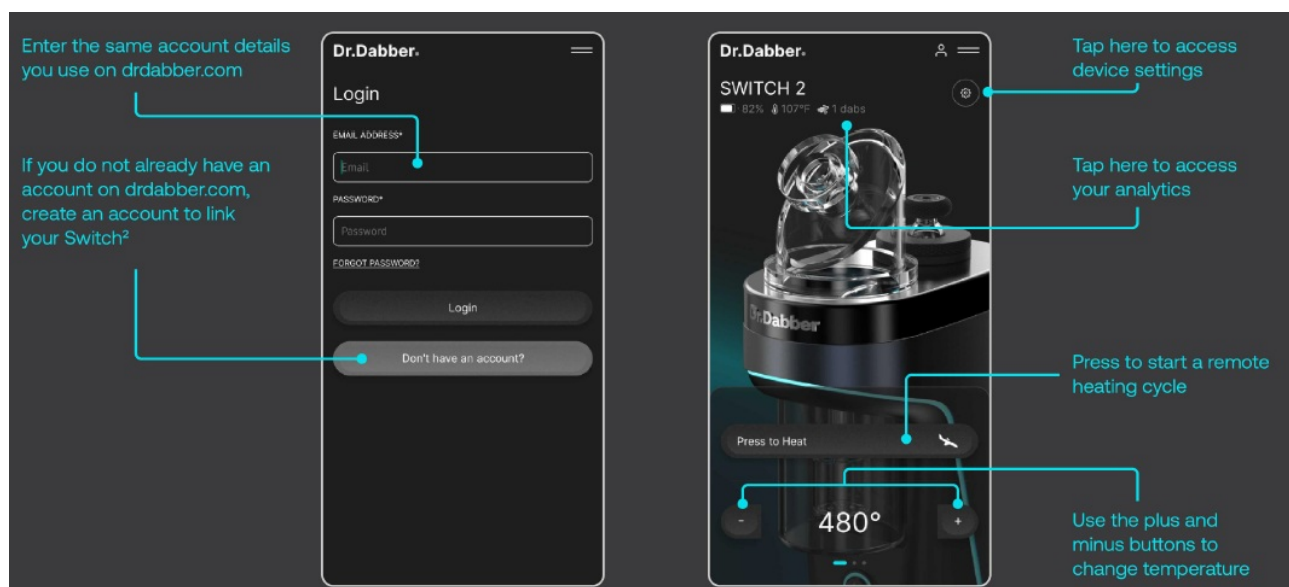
Enter the same account details you use on drdabber.com

If you do not already have an account on drdabber.com, create an account to link your Switch²

Dr.Dabber.

Login

EMAIL ADDRESS*

Email

PASSWORD*

Password

FORGOT PASSWORD?

Login

Don't have an account?

Dr.Dabber.

SWITCH 2

82% 107°F 1 dabs

Dr.Dabber

Press to Heat

- 480° +

Tap here to access device settings

Tap here to access your analytics

Press to start a remote heating cycle

Use the plus and minus buttons to change temperature